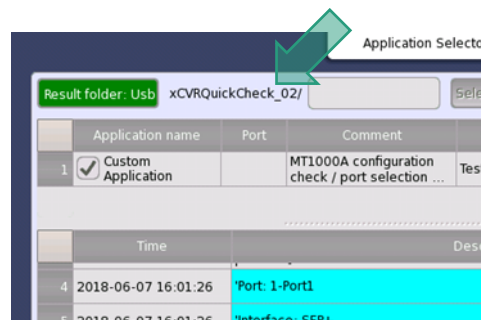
Application Selecto

Result folder: Usb xCVRQuickCheck_02/

Sele

| | Application name | Port | Comment | |
|---|---|---|---|---|
| 1 | Custom Application | | MT1000A configuration check / port selection ... | Tes |

| | Time | Desc |
|---|---|---|
| 4 | 2018-06-07 16:01:26 | 'Port: 1-Port1 |
| 5 | 2018-06-07 16:01:26 | 'Interface: SFP |